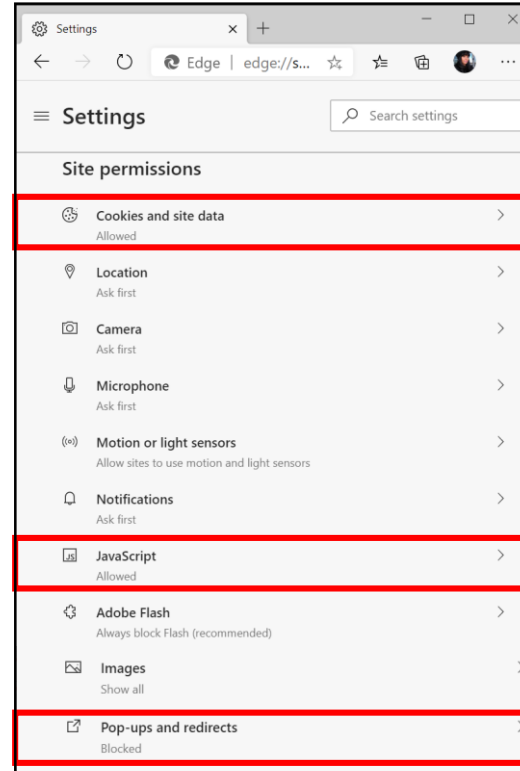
Settings

Edge | edge://s...

Settings

Search settings

Site permissions

Cookies and site data
Allowed

Location
Ask first

Camera
Ask first

Microphone
Ask first

Motion or light sensors
Allow sites to use motion and light sensors

Notifications
Ask first

JS

JavaScript
Allowed

Adobe Flash
Always block Flash (recommended)

Images
Show all

Pop-ups and redirects
Blocked